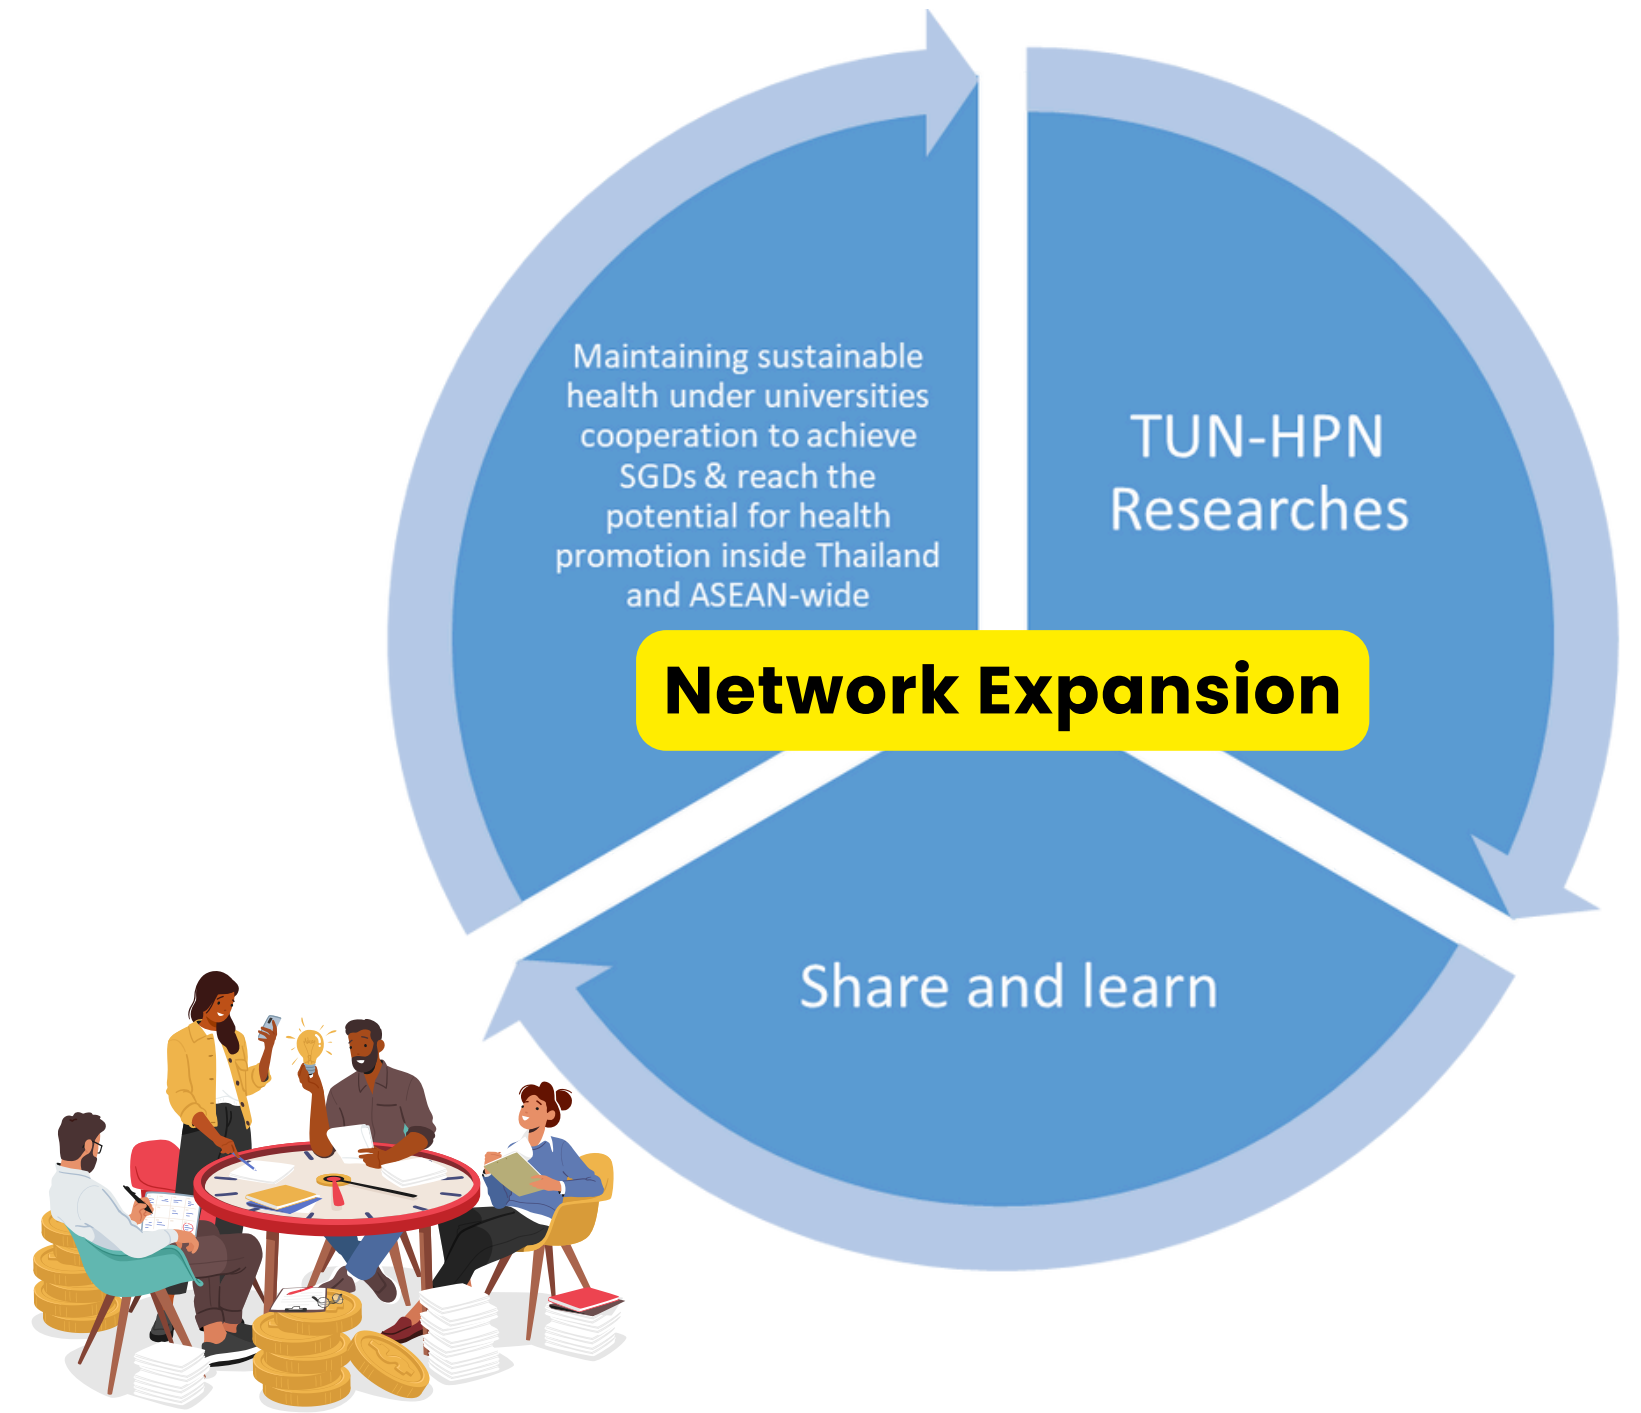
Maintaining sustainable health under universities cooperation to achieve SGDs & reach the potential for health promotion inside Thailand and ASEAN-wide

TUN-HPN Researches

Network Expansion

Share and learn